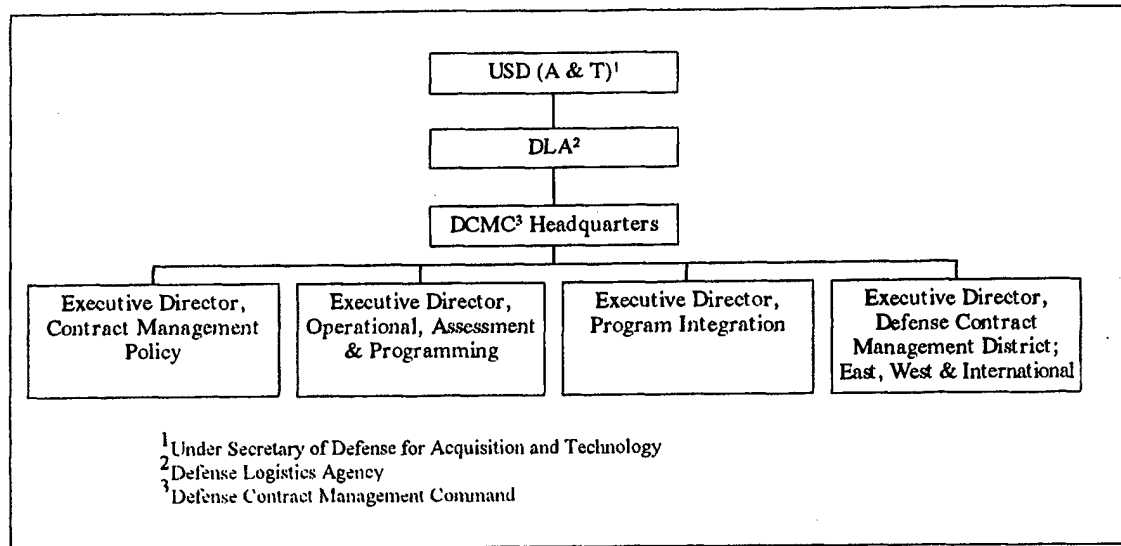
USD (A & T)$^1$

DLA$^2$

DCMC$^3$ Headquarters

Executive Director, Contract Management Policy

Executive Director, Operational, Assessment & Programming

Executive Director, Program Integration

Executive Director, Defense Contract Management District; East, West & International

$^1$Under Secretary of Defense for Acquisition and Technology
$^2$Defense Logistics Agency
$^3$Defense Contract Management Command